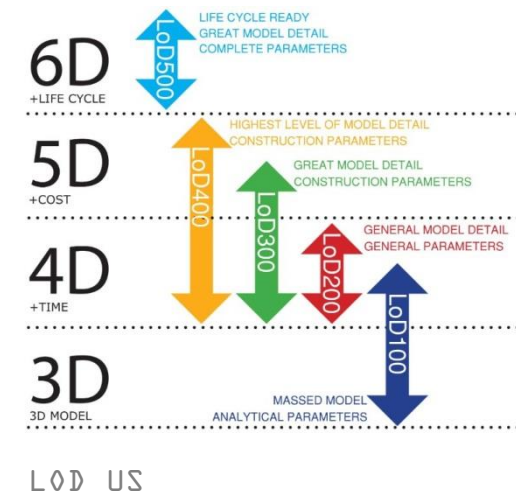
6D
+LIFE CYCLE

LoD500
LIFE CYCLE READY
GREAT MODEL DETAIL
COMPLETE PARAMETERS

5D
+COST

LoD400
HIGHEST LEVEL OF MODEL DETAIL
CONSTRUCTION PARAMETERS

LoD300
GREAT MODEL DETAIL
CONSTRUCTION PARAMETERS

4D
+TIME

LoD200
GENERAL MODEL DETAIL
GENERAL PARAMETERS

LoD100

3D
3D MODEL

MASSED MODEL
ANALYTICAL PARAMETERS

LOD US